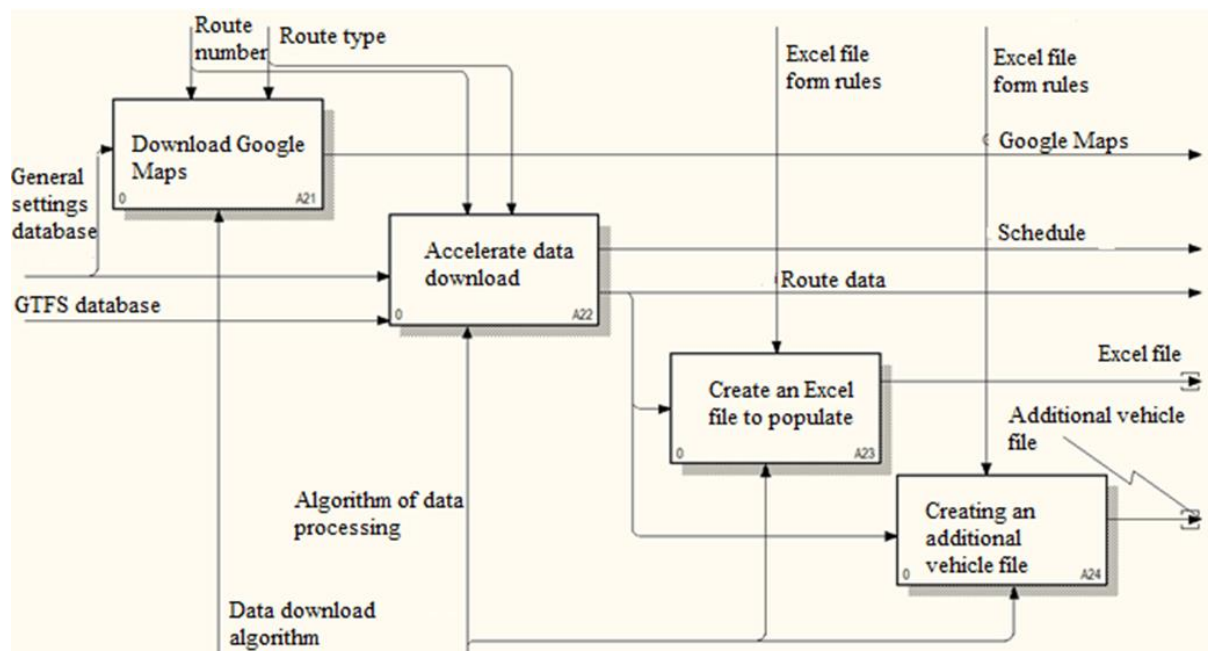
Route number

Route type

Excel file form rules

Excel file form rules

Download Google Maps

0 A21

Google Maps

General settings database

Accelerate data download

0 A22

Schedule

Route data

GTFS database

Create an Excel file to populate

0 A23

Excel file

Additional vehicle file

Algorithm of data processing

Creating an additional vehicle file

0 A24

Data download algorithm